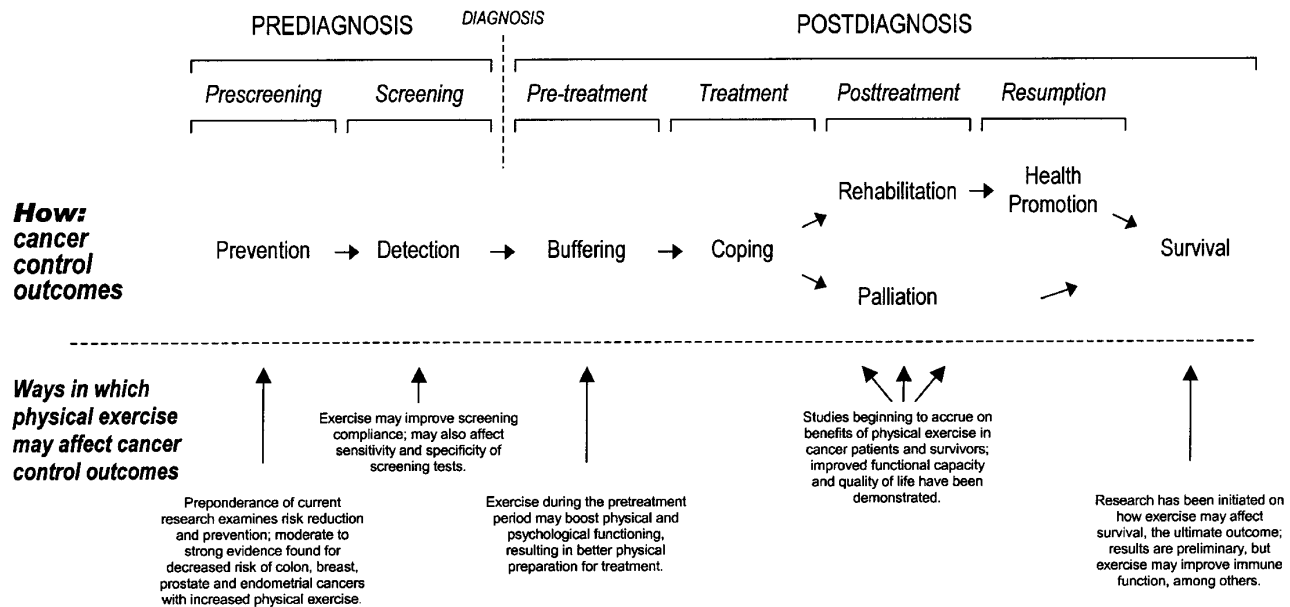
PREDIAGNOSIS

DIAGNOSIS

POSTDIAGNOSIS

Prescreening

Screening

Pre-treatment

Treatment

Posttreatment

Resumption

How: cancer control outcomes

Prevention → Detection → Buffering → Coping

Rehabilitation → Health Promotion

Palliation

Survival

Ways in which physical exercise may affect cancer control outcomes

Exercise may improve screening compliance; may also affect sensitivity and specificity of screening tests.

Studies beginning to accrue on benefits of physical exercise in cancer patients and survivors; improved functional capacity and quality of life have been demonstrated.

Preponderance of current research examines risk reduction and prevention; moderate to strong evidence found for decreased risk of colon, breast, prostate and endometrial cancers with increased physical exercise.

Exercise during the pretreatment period may boost physical and psychological functioning, resulting in better physical preparation for treatment.

Research has been initiated on how exercise may affect survival, the ultimate outcome; results are preliminary, but exercise may improve immune function, among others.